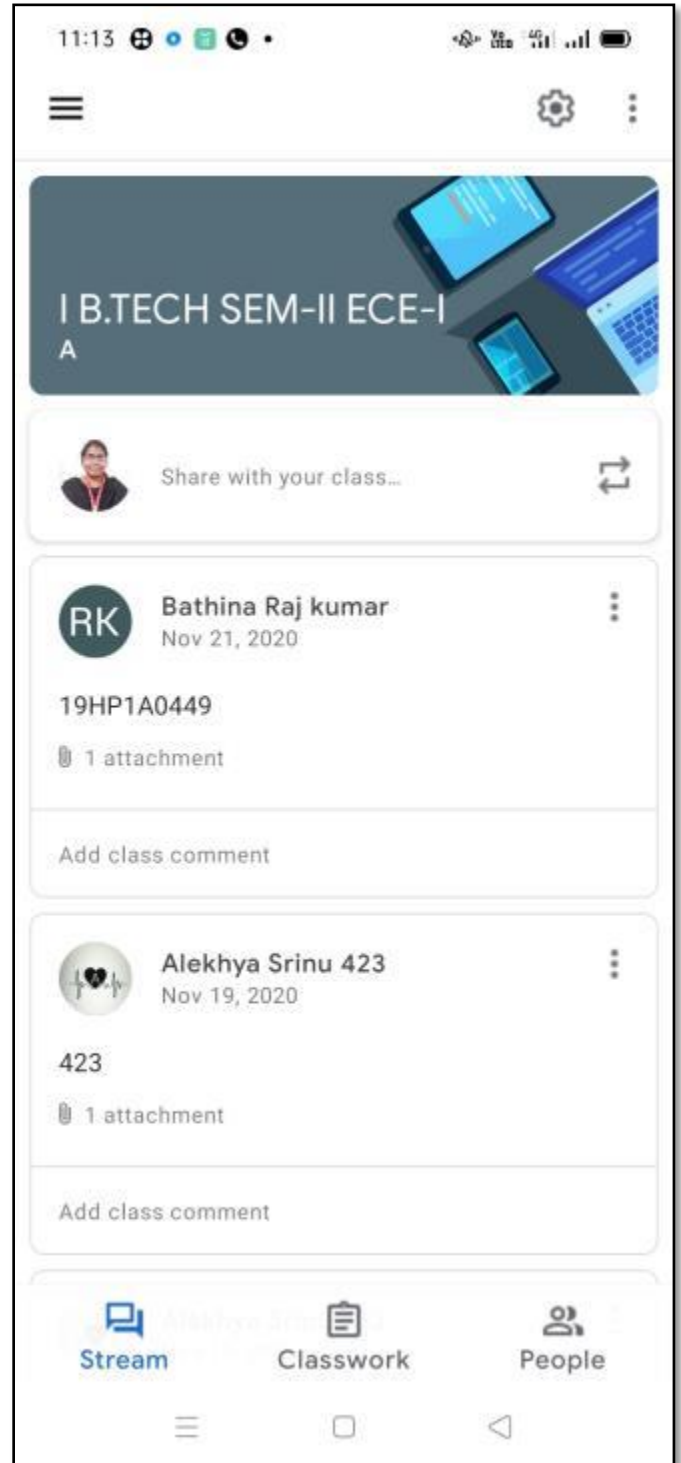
11:13

I B.TECH SEM-II ECE-I
A

Share with your class...

RK
Bathina Raj kumar
Nov 21, 2020

19HP1A0449

1 attachment

Add class comment

Alekhya Srinu 423
Nov 19, 2020

423

1 attachment

Add class comment

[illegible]

Stream
Classwork
People